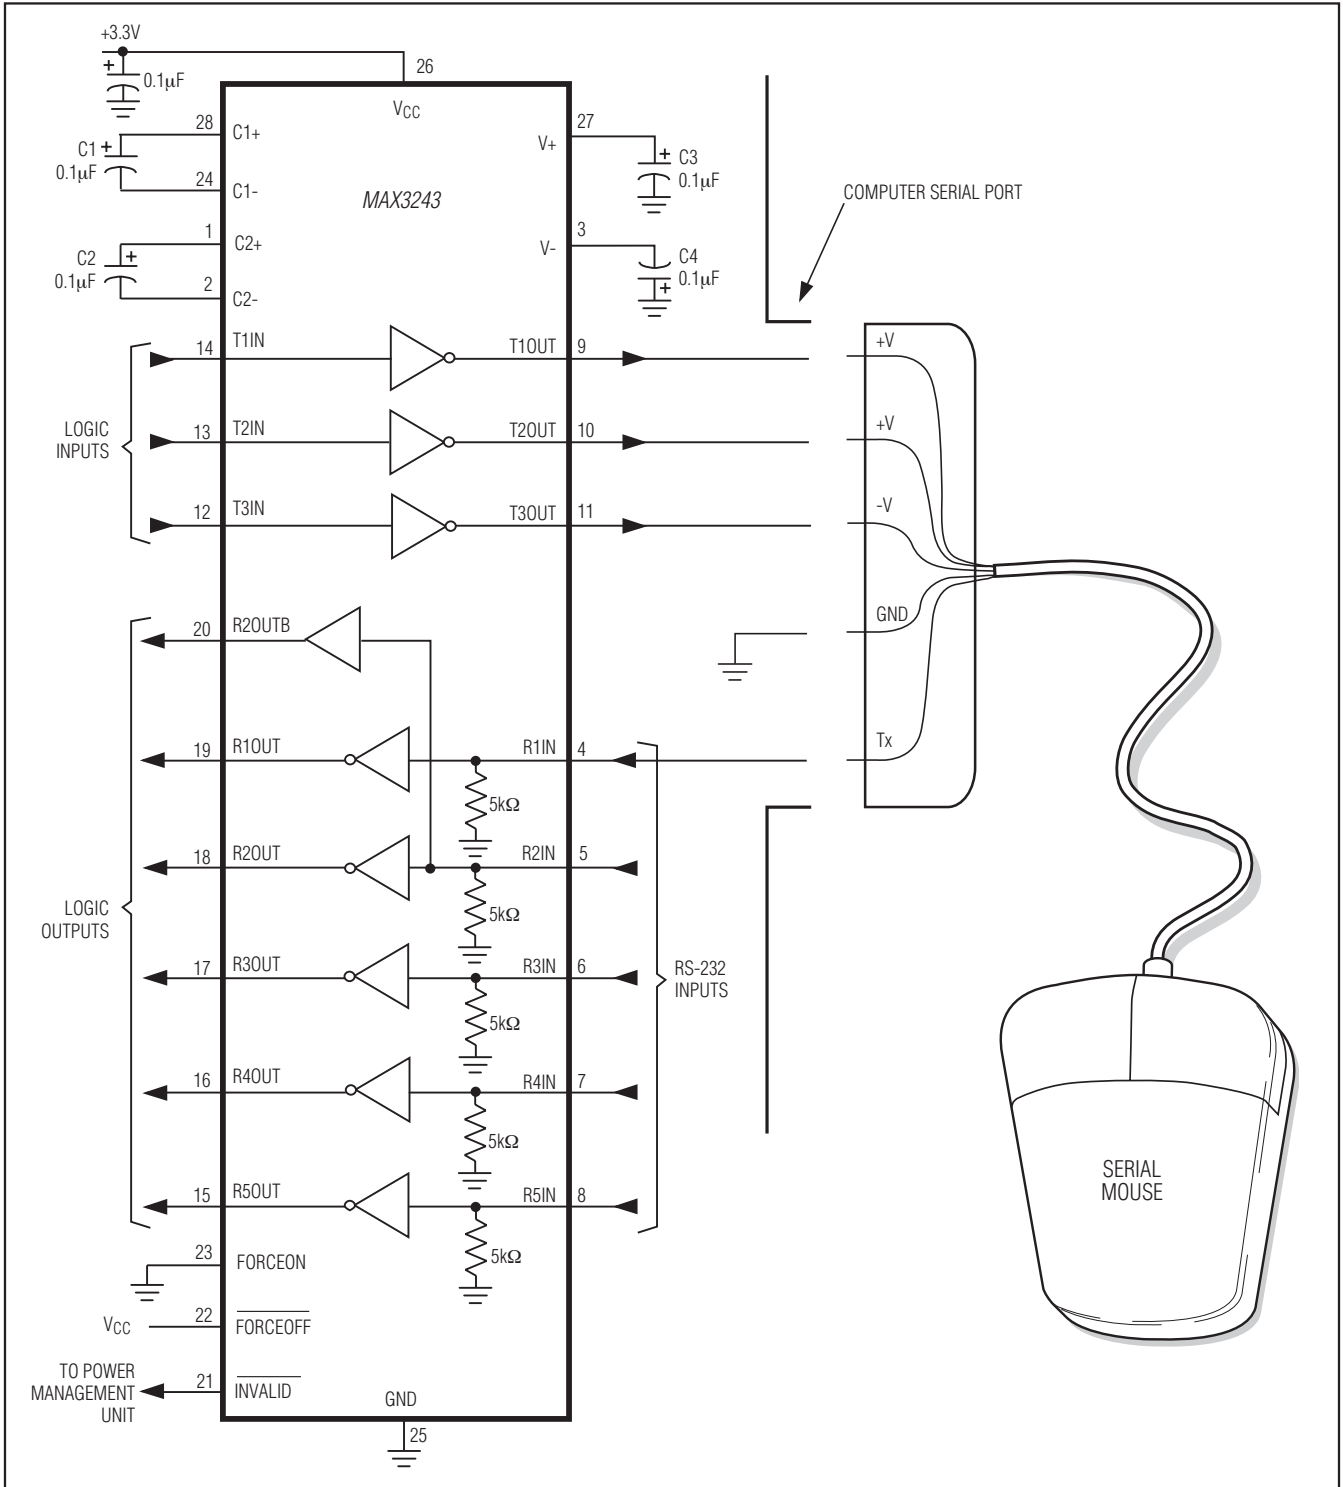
+3.3V
0.1μF
26
$V_{CC}$
28
C1+
C1
0.1μF
24
C1-
MAX3243
27
V+
C3
0.1μF
COMPUTER SERIAL PORT
1
C2+
C2
0.1μF
2
C2-
3
V-
C4
0.1μF
14
T1IN
T1OUT
9
+V
LOGIC INPUTS
13
T2IN
T2OUT
10
+V
12
T3IN
T3OUT
11
-V
20
R2OUTB
GND
19
R1OUT
R1IN
4
Tx
5kΩ
18
R2OUT
R2IN
5
LOGIC OUTPUTS
5kΩ
17
R3OUT
R3IN
6
RS-232 INPUTS
5kΩ
16
R4OUT
R4IN
7
5kΩ
15
R5OUT
R5IN
8
SERIAL MOUSE
5kΩ
23
FORCEON
$V_{CC}$
22
$\overline{FORCEOFF}$
TO POWER MANAGEMENT UNIT
21
$\overline{INVALID}$
GND
25